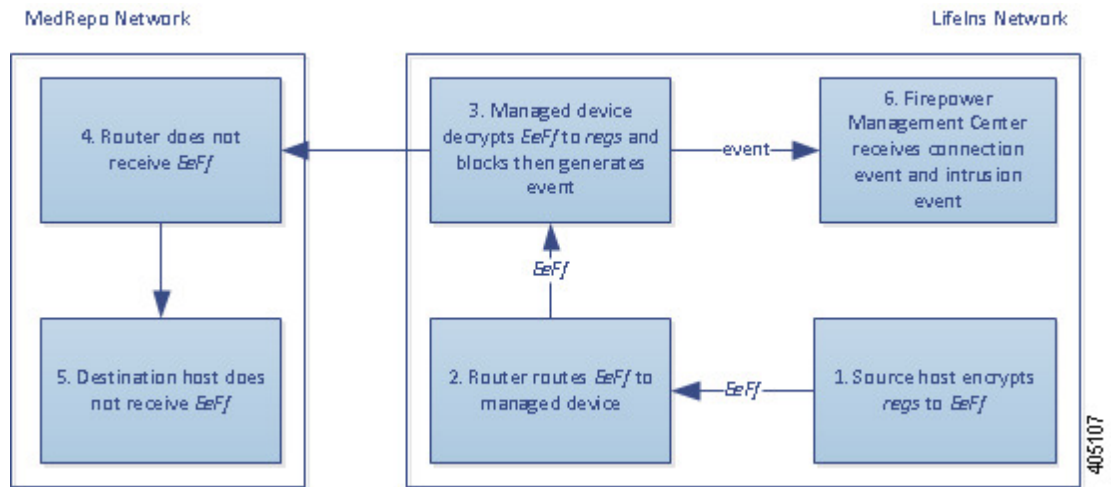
MedRepo Network

LifeIns Network

4. Router does not receive *&eF/*

5. Destination host does not receive *&eF/*

3. Managed device decrypts *&eF/* to *regs* and blocks then generates event

event

6. Firepower Management Center receives connection event and intrusion event

*&eF/*

2. Router routes *&eF/* to managed device

*&eF/*

1. Source host encrypts *regs* to *&eF/*

405107